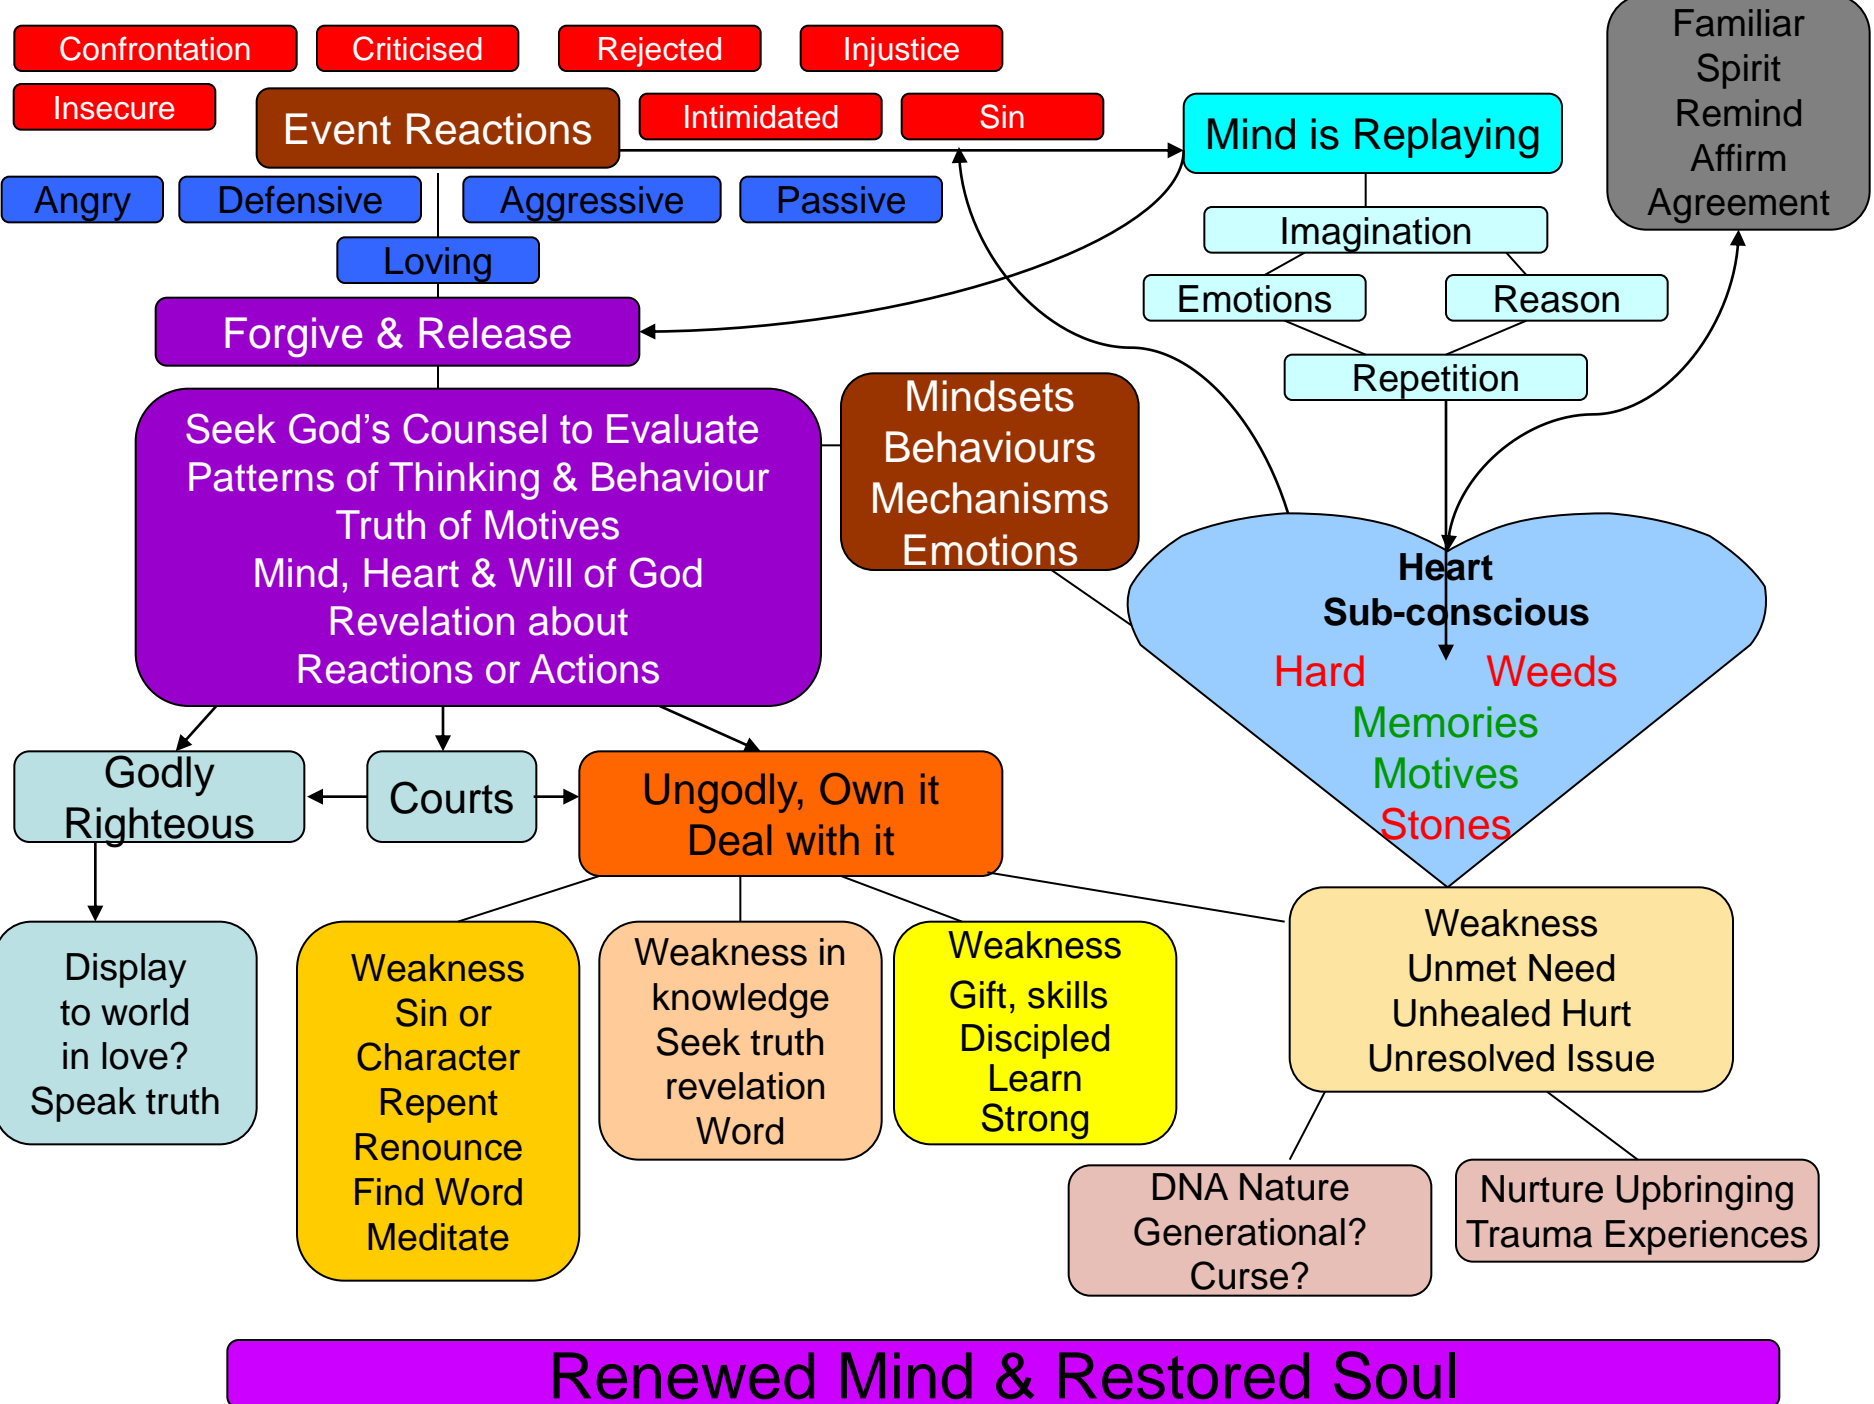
Confrontation
Criticised
Rejected
Injustice
Insecure
Event Reactions
Intimidated
Sin
Mind is Replaying
Familiar Spirit Remind Affirm Agreement
Angry
Defensive
Aggressive
Passive
Loving
Imagination
Emotions
Reason
Forgive & Release
Repetition
Seek God's Counsel to Evaluate
Patterns of Thinking & Behaviour
Truth of Motives
Mind, Heart & Will of God
Revelation about
Reactions or Actions

Mindsets
Behaviours
Mechanisms
Emotions

Heart
Sub-conscious
Hard
Weeds
Memories
Motives
Stones

Godly Righteous
Courts
Ungodly, Own it Deal with it

Display to world in love? Speak truth

Weakness
Sin or Character
Repent
Renounce
Find Word
Meditate

Weakness in knowledge
Seek truth
revelation
Word

Weakness
Gift, skills
Discipled
Learn
Strong

Weakness
Unmet Need
Unhealed Hurt
Unresolved Issue

DNA Nature
Generational?
Curse?

Nurture Upbringing
Trauma Experiences

Renewed Mind & Restored Soul